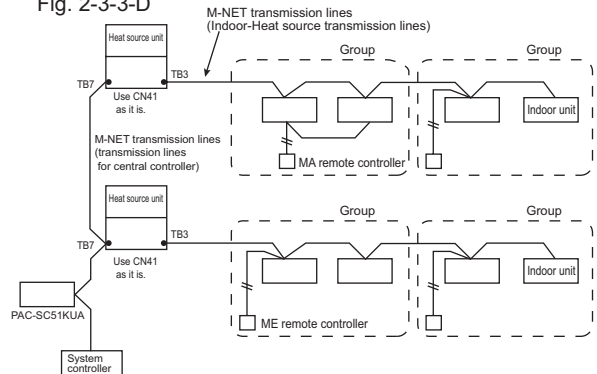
Fig. 2-3-3-D

M-NET transmission lines (Indoor-Heat source transmission lines)

Heat source unit

TB7

TB3

Use CN41 as it is.

Group

Group

Indoor unit

MA remote controller

M-NET transmission lines (transmission lines for central controller)

Heat source unit

TB7

TB3

Use CN41 as it is.

Group

Group

Indoor unit

PAC-SC51KUA

ME remote controller

System controller